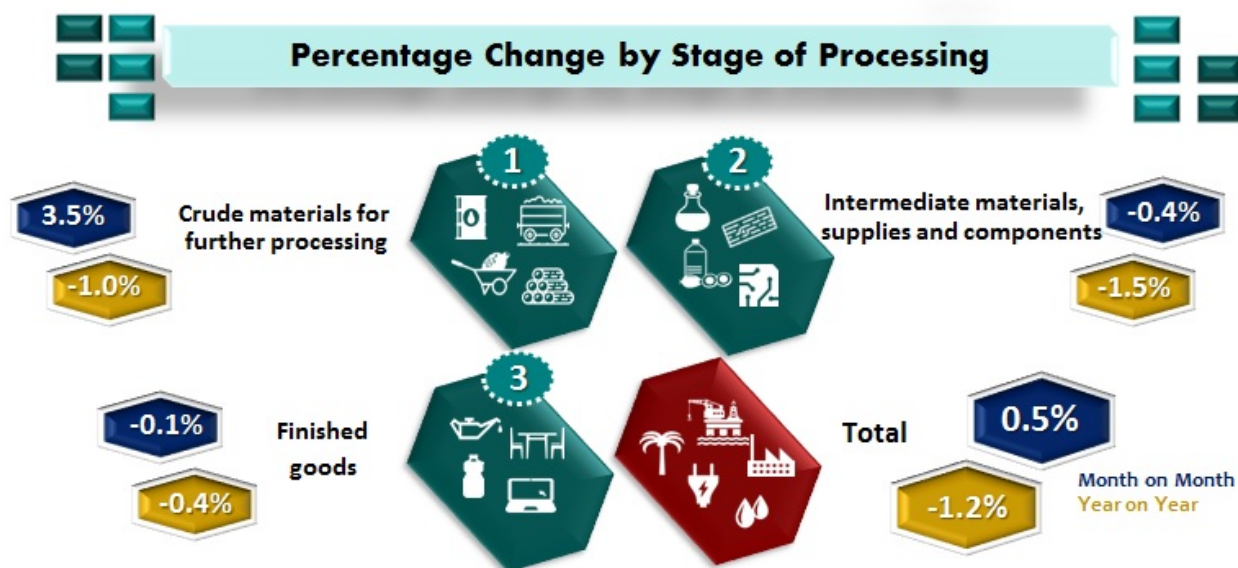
Percentage Change by Stage of Processing

3.5%

-1.0%

Crude materials for further processing

1

2

Intermediate materials, supplies and components

-0.4%

-1.5%

-0.1%

-0.4%

Finished goods

3

Total

0.5%

-1.2%

Month on Month
Year on Year